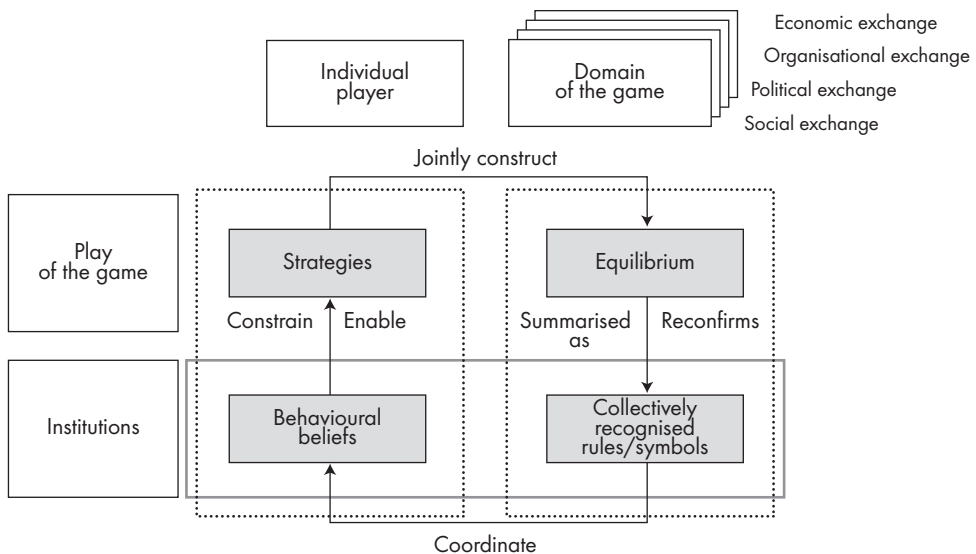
Individual player

Domain of the game

Economic exchange

Organisational exchange

Political exchange

Social exchange

Jointly construct

Play of the game

Strategies

Equilibrium

Constrain

Enable

Summarised as

Reconfirms

Institutions

Behavioural beliefs

Collectively recognised rules/symbols

Coordinate